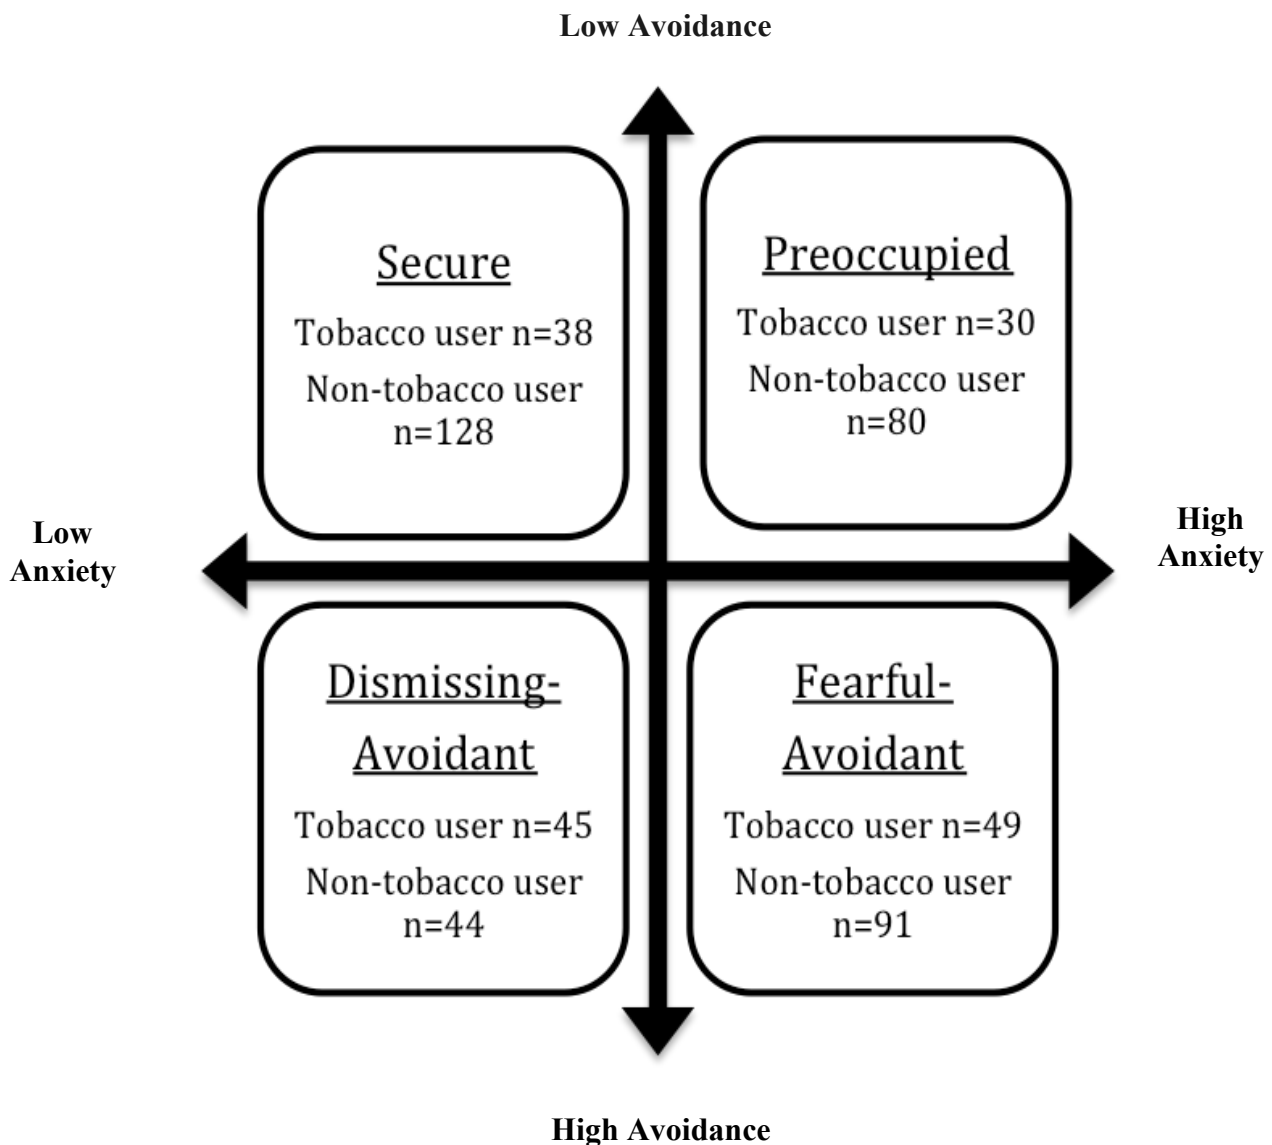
Low Avoidance

Secure

Tobacco user n=38

Non-tobacco user n=128

Preoccupied

Tobacco user n=30

Non-tobacco user n=80

Low Anxiety

High Anxiety

Dismissing-Avoidant

Tobacco user n=45

Non-tobacco user n=44

Fearful-Avoidant

Tobacco user n=49

Non-tobacco user n=91

High Avoidance